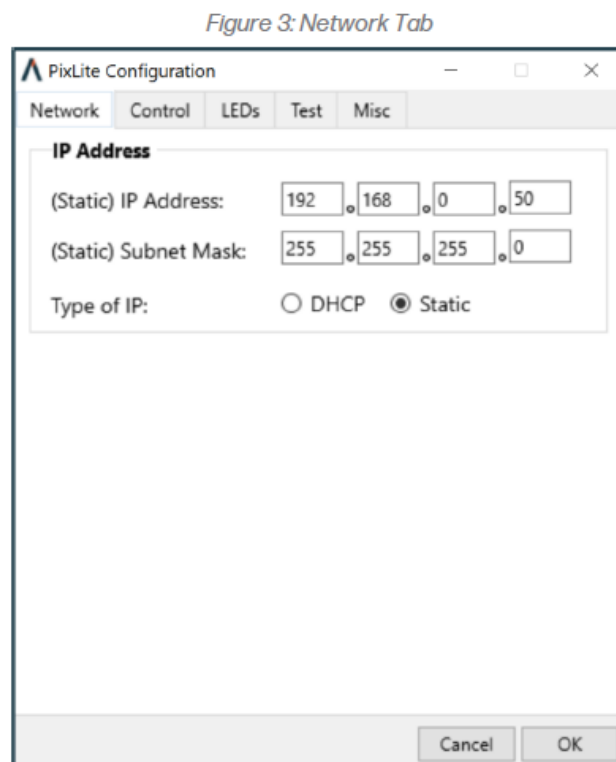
Figure 3: Network Tab

PixLite Configuration

Network Control LEDs Test Misc

IP Address

(Static) IP Address: 192 . 168 . 0 . 50

(Static) Subnet Mask: 255 . 255 . 255 . 0

Type of IP: DHCP Static

Cancel OK